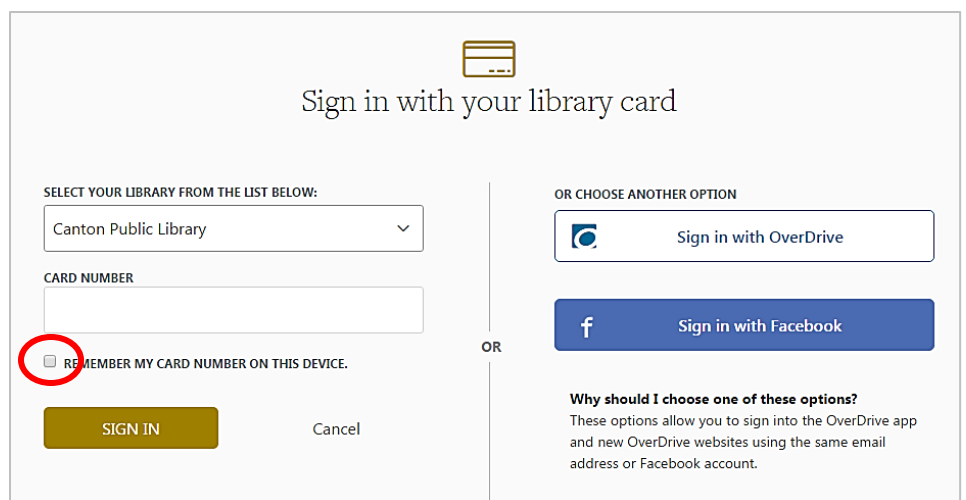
Sign in with your library card

SELECT YOUR LIBRARY FROM THE LIST BELOW:

Canton Public Library

CARD NUMBER

REMEMBER MY CARD NUMBER ON THIS DEVICE.

SIGN IN

Cancel

OR

OR CHOOSE ANOTHER OPTION

Sign in with OverDrive

f Sign in with Facebook

Why should I choose one of these options?
These options allow you to sign into the OverDrive app and new OverDrive websites using the same email address or Facebook account.